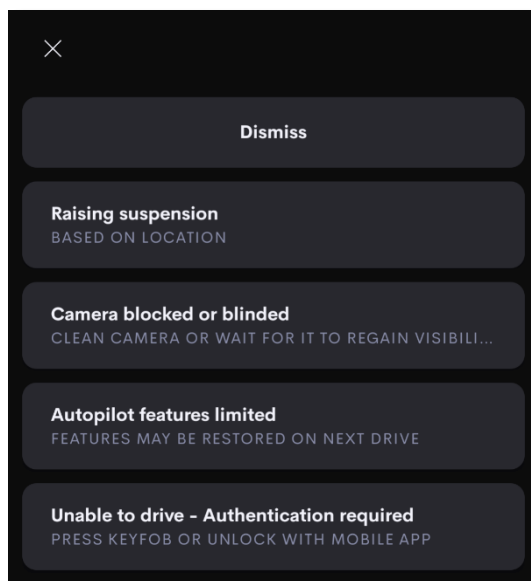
×

Dismiss

Raising suspension
BASED ON LOCATION

Camera blocked or blinded
CLEAN CAMERA OR WAIT FOR IT TO REGAIN VISIBILI...

Autopilot features limited
FEATURES MAY BE RESTORED ON NEXT DRIVE

Unable to drive - Authentication required
PRESS KEYFOB OR UNLOCK WITH MOBILE APP